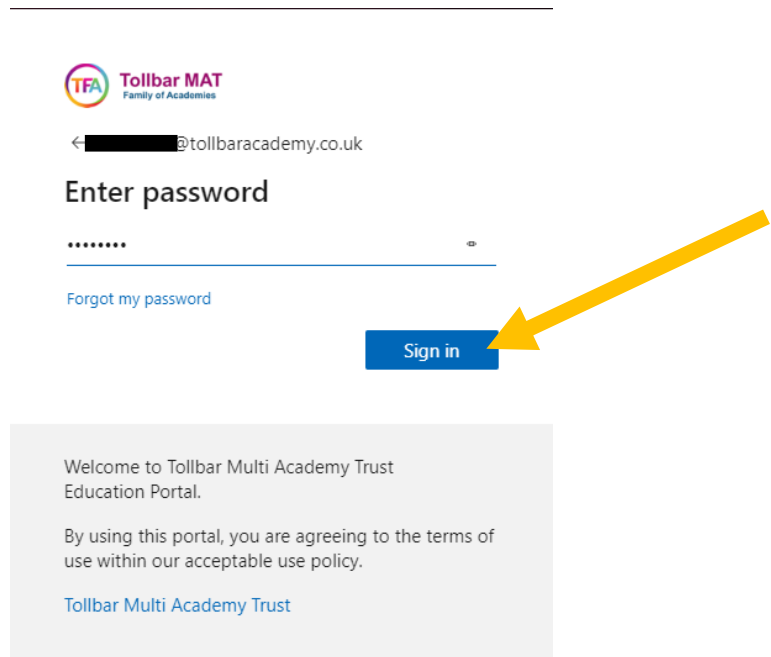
TFA Tollbar MAT
Family of Academies

← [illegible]@tollbaracademy.co.uk

Enter password

••••••••

Forgot my password

Sign in

Welcome to Tollbar Multi Academy Trust Education Portal.

By using this portal, you are agreeing to the terms of use within our acceptable use policy.

Tollbar Multi Academy Trust